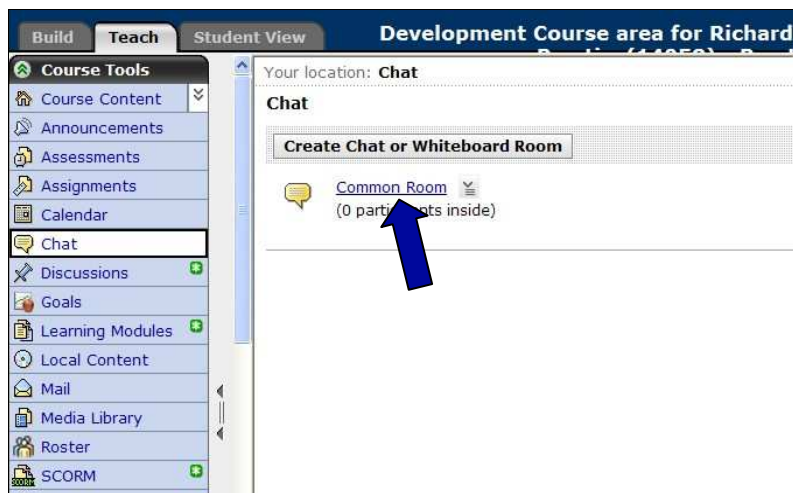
Build Teach Student View

Development Course area for Richard

Course Tools

Course Content

Announcements

Assessments

Assignments

Calendar

Chat

Discussions

Goals

Learning Modules

Local Content

Mail

Media Library

Roster

SCORM

Your location: Chat

Chat

Create Chat or Whiteboard Room

Common Room

(0 parti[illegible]nts inside)